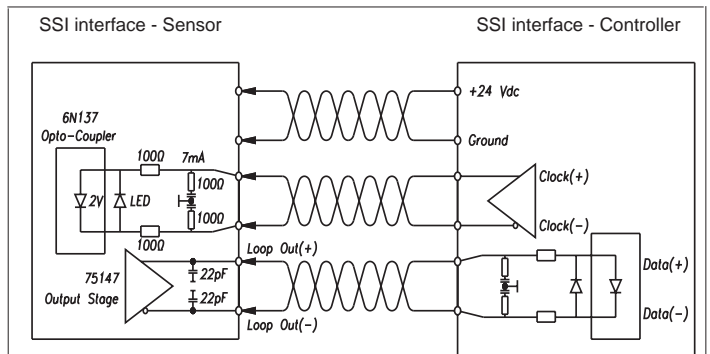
SSI interface - Sensor

SSI interface - Controller

6N137
Opto-Coupler

100Ω

7mA

100Ω

100Ω

2V

LED

100Ω

+24 Vdc

Ground

Clock(+)

Clock(-)

Loop Out(+)

75147
Output Stage

22pF

22pF

Loop Out(-)

Data(+)

Data(-)